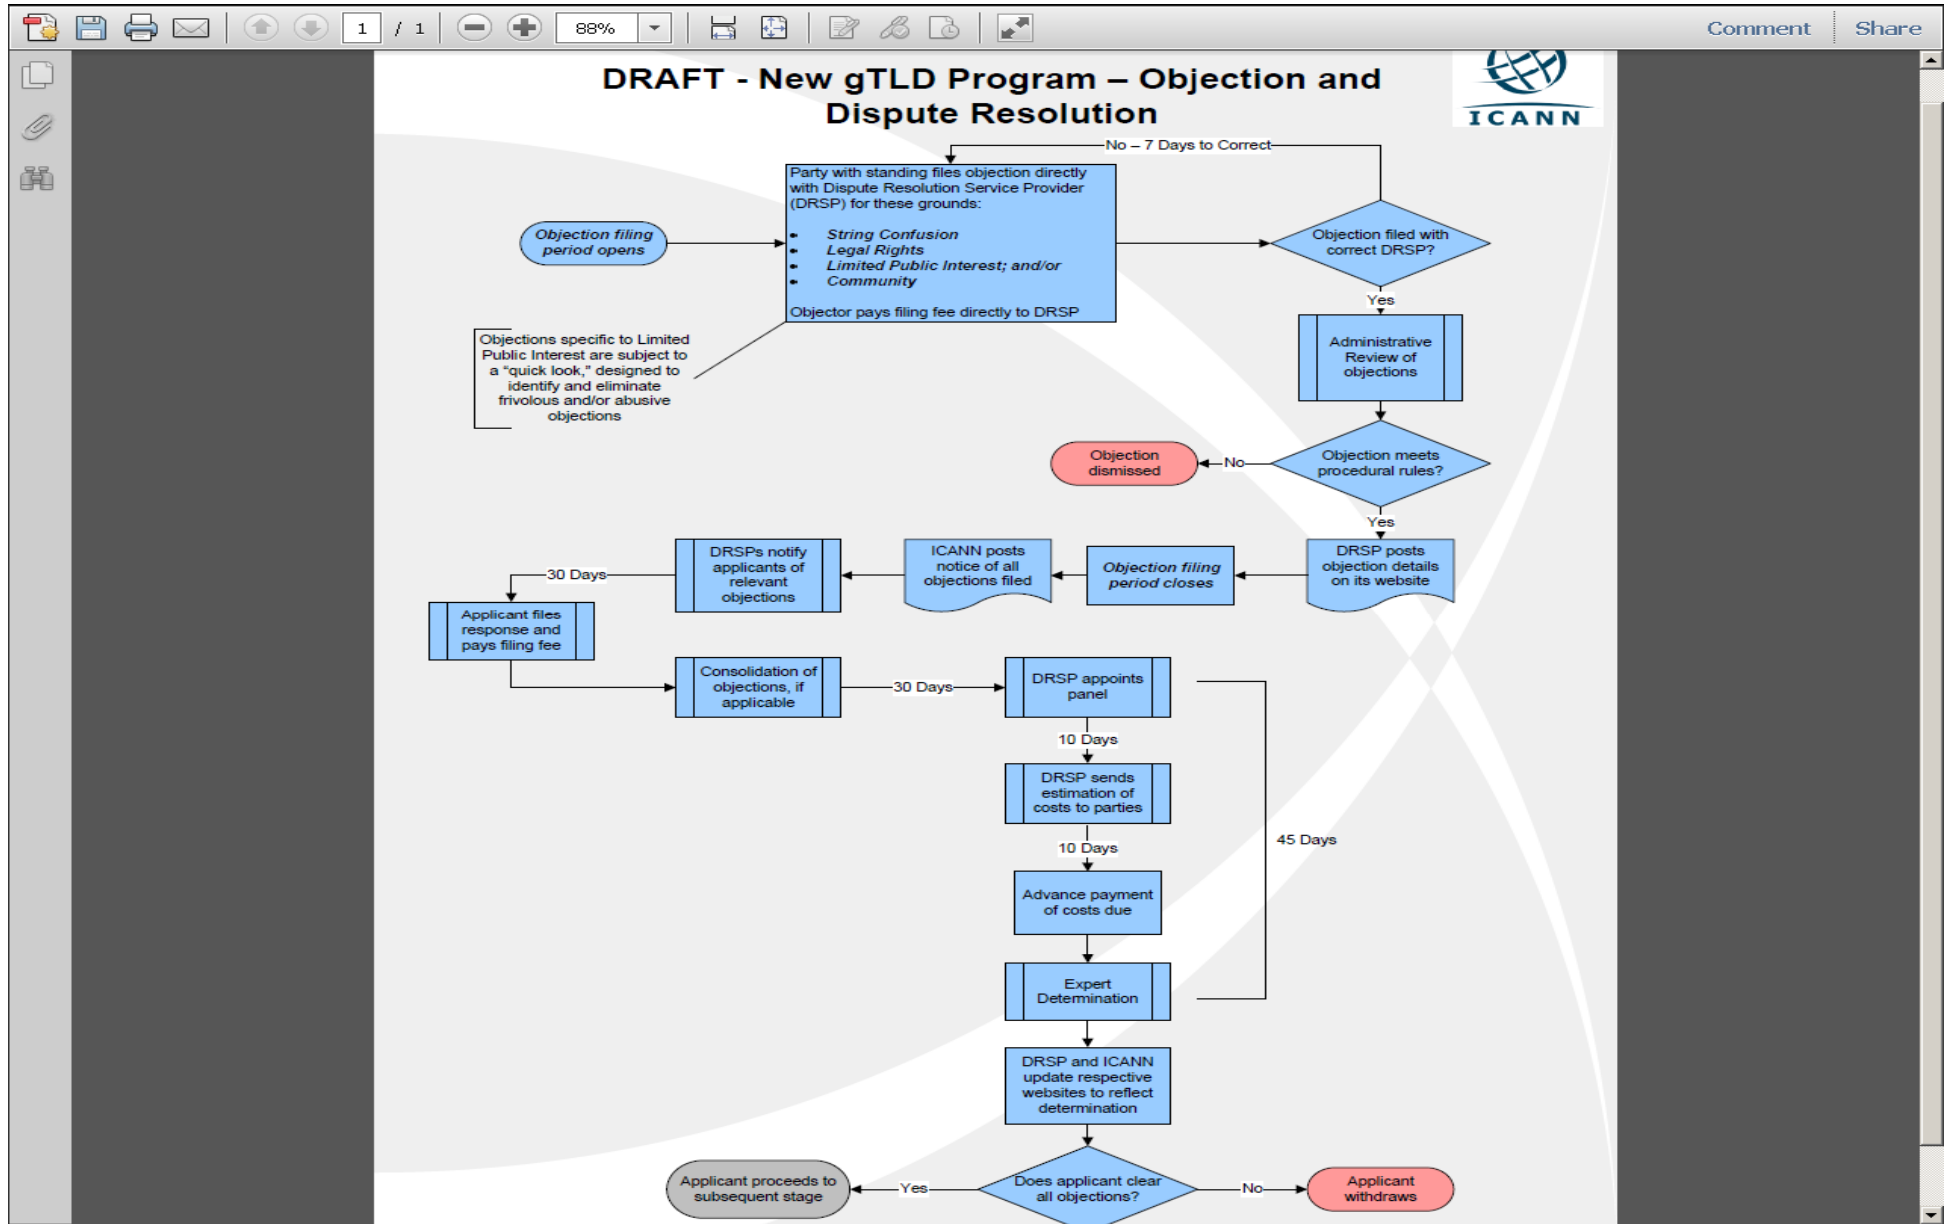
1 / 1 88%

Comment Share

DRAFT - New gTLD Program – Objection and Dispute Resolution

ICANN

No – 7 Days to Correct

Party with standing files objection directly with Dispute Resolution Service Provider (DRSP) for these grounds:

- String Confusion
- Legal Rights
- Limited Public Interest; and/or
- Community

Objector pays filing fee directly to DRSP

Objection filing period opens

Objection filed with correct DRSP?

Yes

Objections specific to Limited Public Interest are subject to a "quick look," designed to identify and eliminate frivolous and/or abusive objections

Administrative Review of objections

Objection dismissed

No

Objection meets procedural rules?

Yes

DRSPs notify applicants of relevant objections

ICANN posts notice of all objections filed

Objection filing period closes

DRSP posts objection details on its website

30 Days

Applicant files response and pays filing fee

Consolidation of objections, if applicable

30 Days

DRSP appoints panel

10 Days

DRSP sends estimation of costs to parties

45 Days

10 Days

Advance payment of costs due

Expert Determination

DRSP and ICANN update respective websites to reflect determination

Applicant proceeds to subsequent stage

Yes

Does applicant clear all objections?

No

Applicant withdraws